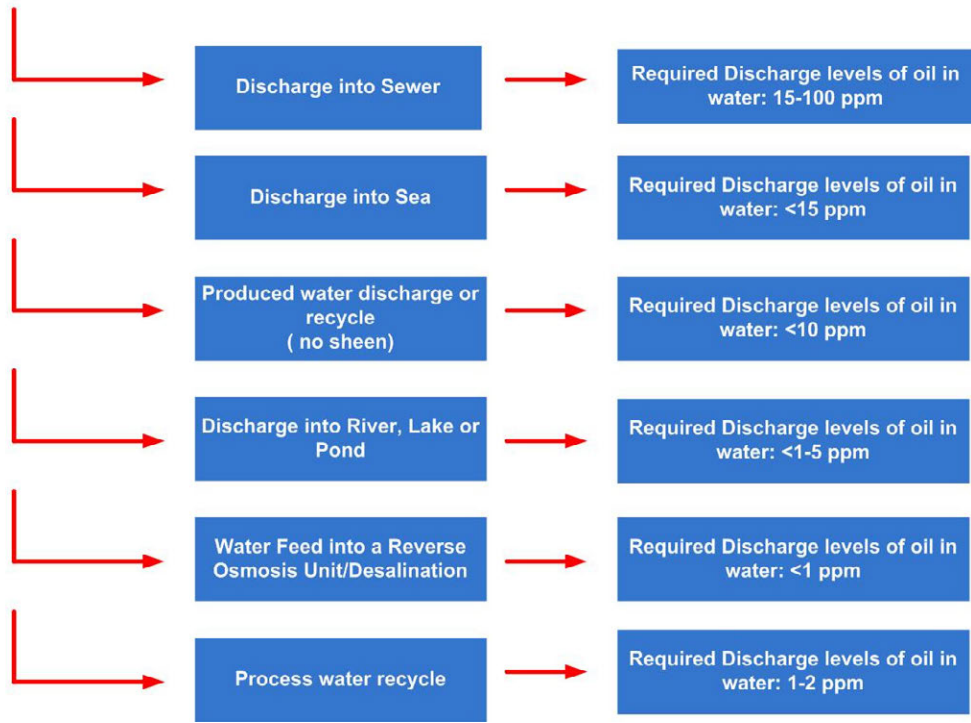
Discharge into Sewer

Required Discharge levels of oil in water: 15-100 ppm

Discharge into Sea

Required Discharge levels of oil in water: <15 ppm

Produced water discharge or recycle ( no sheen)

Required Discharge levels of oil in water: <10 ppm

Discharge into River, Lake or Pond

Required Discharge levels of oil in water: <1-5 ppm

Water Feed into a Reverse Osmosis Unit/Desalination

Required Discharge levels of oil in water: <1 ppm

Process water recycle

Required Discharge levels of oil in water: 1-2 ppm